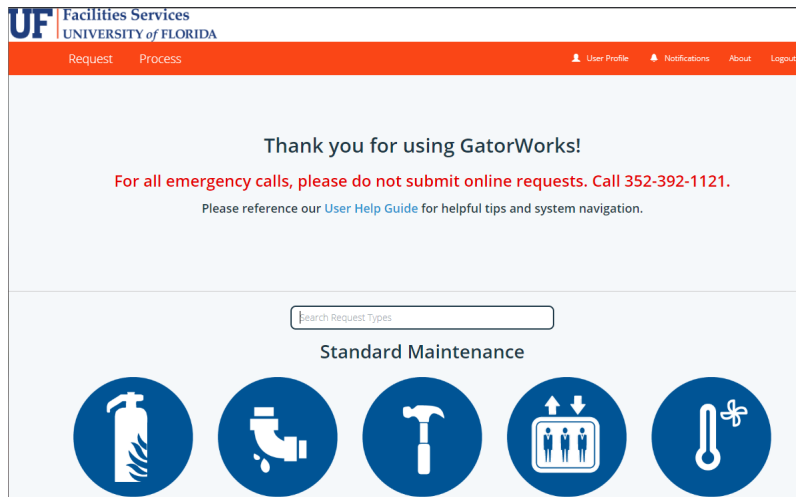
UF Facilities Services
UNIVERSITY of FLORIDA

Request Process

User Profile Notifications About Logout

Thank you for using GatorWorks!

For all emergency calls, please do not submit online requests. Call 352-392-1121.

Please reference our User Help Guide for helpful tips and system navigation.

Search Request Types

Standard Maintenance